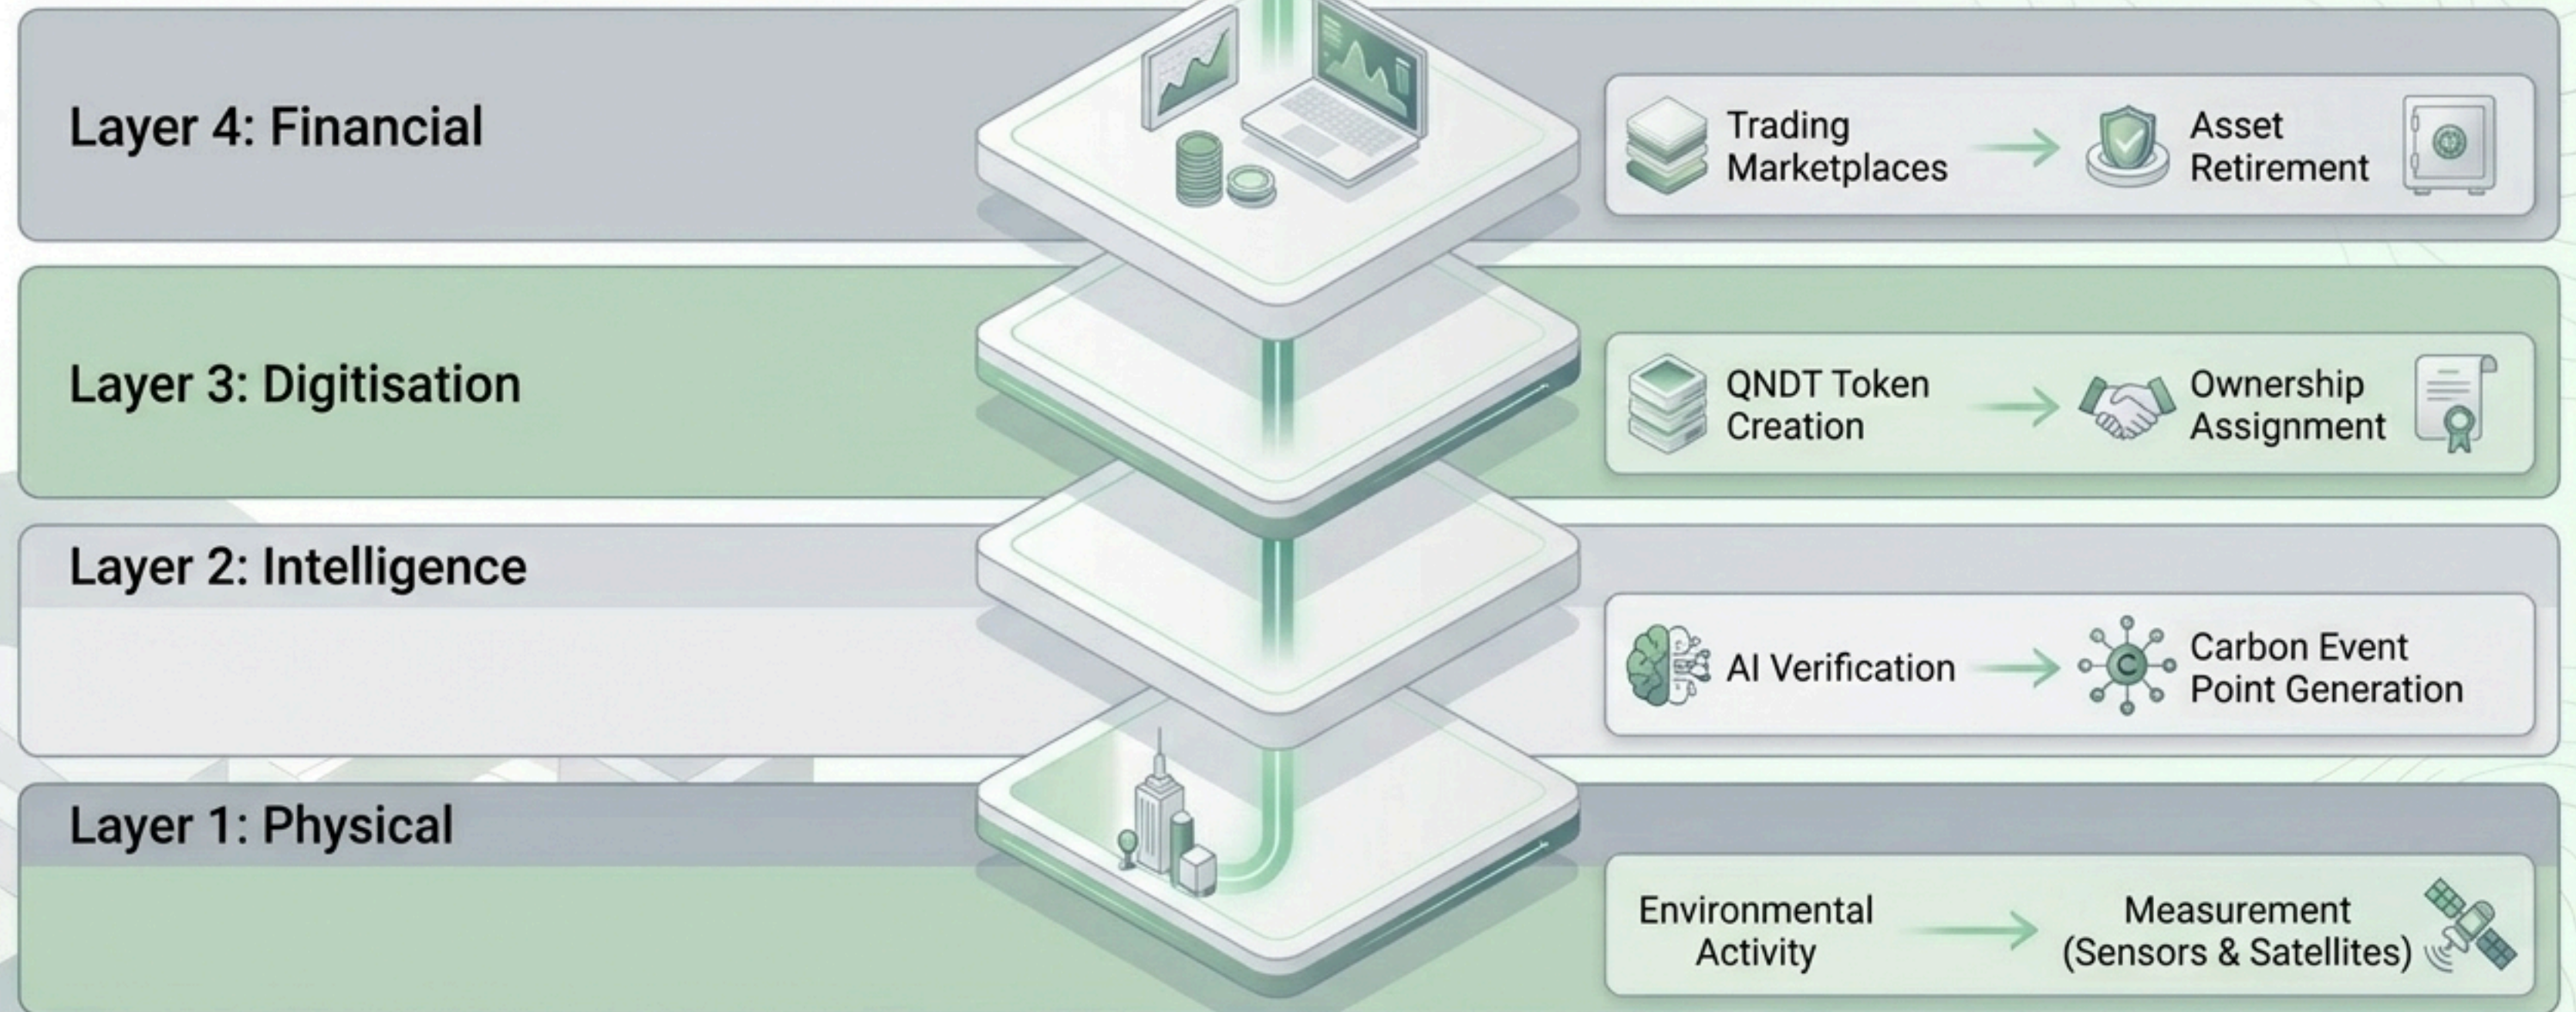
Layer 4: Financial

Trading Marketplaces

Asset Retirement

Layer 3: Digitisation

QNDT Token Creation

Ownership Assignment

Layer 2: Intelligence

AI Verification

Carbon Event Point Generation

Layer 1: Physical

Environmental Activity

Measurement (Sensors & Satellites)